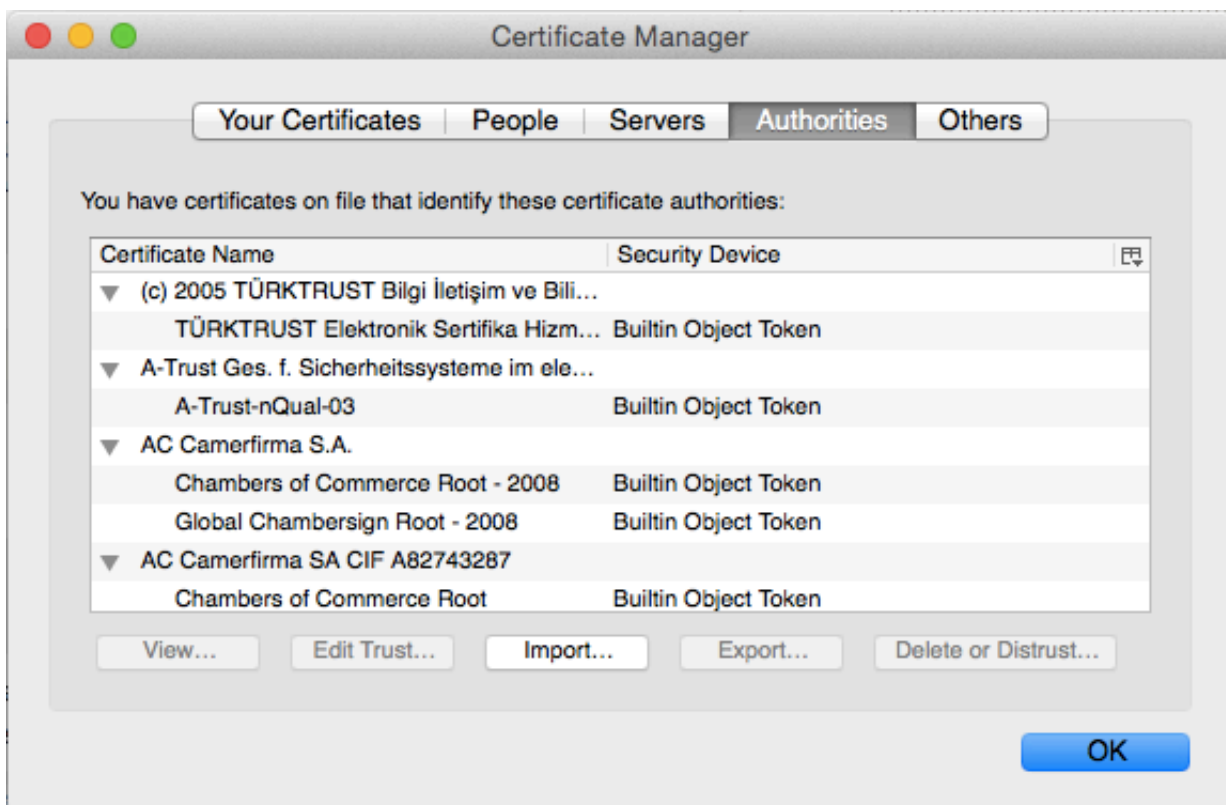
Certificate Manager

Your Certificates | People | Servers | Authorities | Others

You have certificates on file that identify these certificate authorities:

| Certificate Name | Security Device |
|---|---|
| (c) 2005 TÜRKTRUST Bilgi İletişim ve Bili… | |
| TÜRKTRUST Elektronik Sertifika Hizm… | Builtin Object Token |
| A-Trust Ges. f. Sicherheitssysteme im ele… | |
| A-Trust-nQual-03 | Builtin Object Token |
| AC Camerfirma S.A. | |
| Chambers of Commerce Root - 2008 | Builtin Object Token |
| Global Chambersign Root - 2008 | Builtin Object Token |
| AC Camerfirma SA CIF A82743287 | |
| Chambers of Commerce Root | Builtin Object Token |

View… Edit Trust… Import… Export… Delete or Distrust…

OK